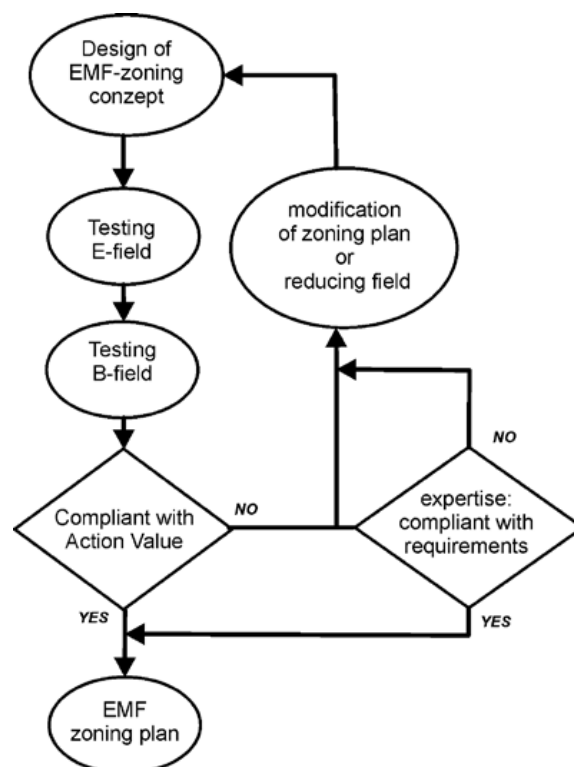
Design of EMF-zoning conzept

Testing E-field

Testing B-field

Compliant with Action Value

NO

modification of zoning plan or reducing field

NO

expertise: compliant with requirements

YES

YES

EMF zoning plan